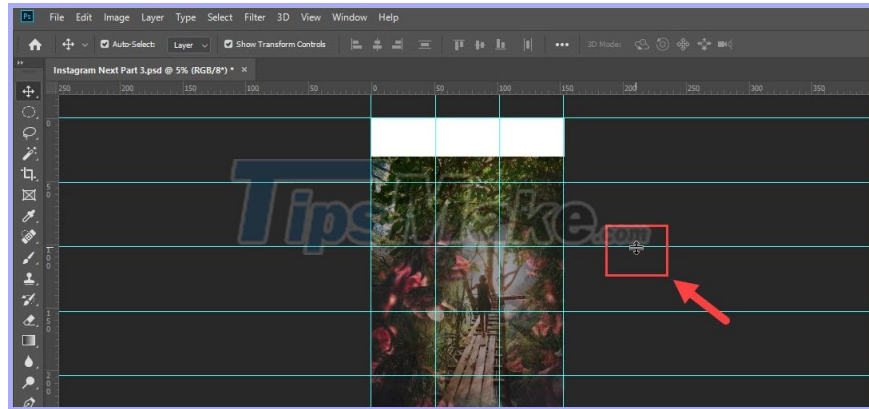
Ps File Edit Image Layer Type Select Filter 3D View Window Help

Auto-Select: Layer Show Transform Controls ••• 3D Mode:

Instagram Next Part 3.psd @ 5% (RGB/8*) * ×

250 200 150 100 50 0 50 100 150 200 250 300 350

TipsMake.com